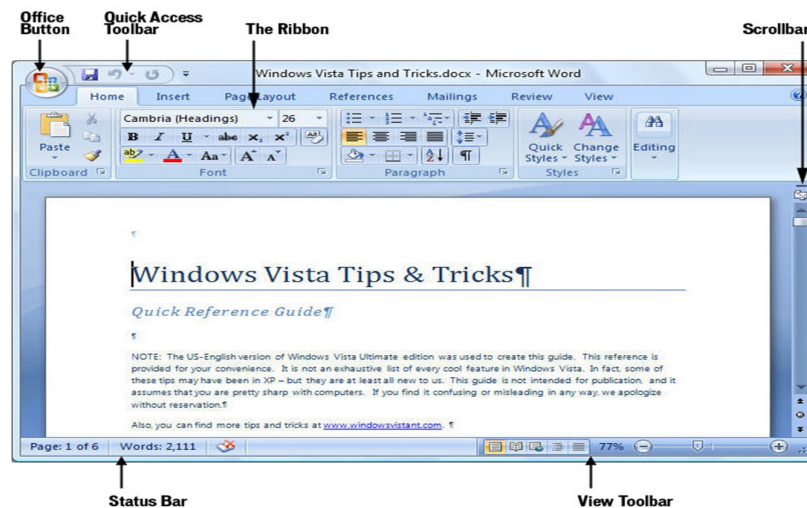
Office Button

Quick Access Toolbar

The Ribbon

Scrollbar

Windows Vista Tips and Tricks.docx - Microsoft Word

Home Insert Page Layout References Mailings Review View

Cambria (Headings) 26

Paste

Clipboard

Font

Paragraph

Quick Styles

Change Styles

Styles

Editing

¶

Windows Vista Tips & Tricks¶

Quick Reference Guide¶

¶

NOTE: The US-English version of Windows Vista Ultimate edition was used to create this guide. This reference is provided for your convenience. It is not an exhaustive list of every cool feature in Windows Vista. In fact, some of these tips may have been in XP – but they are at least all new to us. This guide is not intended for publication, and it assumes that you are pretty sharp with computers. If you find it confusing or misleading in any way, we apologize without reservation.¶

Also, you can find more tips and tricks at www.windowsvistant.com. ¶

Page: 1 of 6 Words: 2,111

77%

Status Bar

View Toolbar